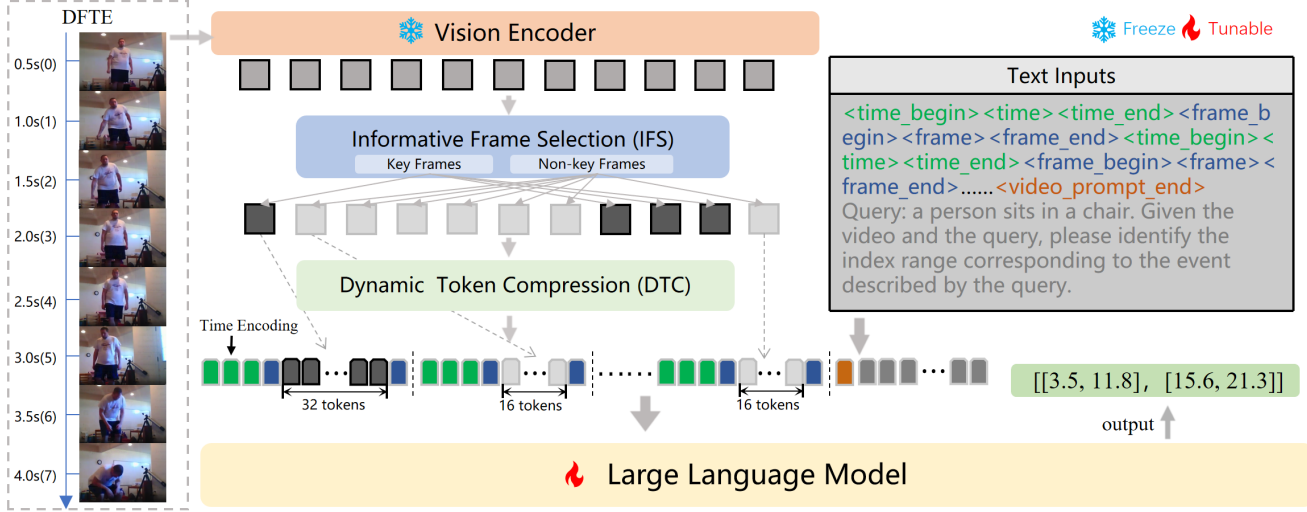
DFTE

0.5s(0)

1.0s(1)

1.5s(2)

2.0s(3)

2.5s(4)

3.0s(5)

3.5s(6)

4.0s(7)

Vision Encoder

Freeze Tunable

Informative Frame Selection (IFS)

Key Frames Non-key Frames

Dynamic Token Compression (DTC)

Text Inputs

<time_begin><time><time_end><frame_begin><frame><frame_end><time_begin><time><time_end><frame_begin><frame><frame_end>......<video_prompt_end>

Query: a person sits in a chair. Given the video and the query, please identify the index range corresponding to the event described by the query.

Time Encoding

32 tokens

16 tokens

16 tokens

[[3.5, 11.8], [15.6, 21.3]]

output

Large Language Model